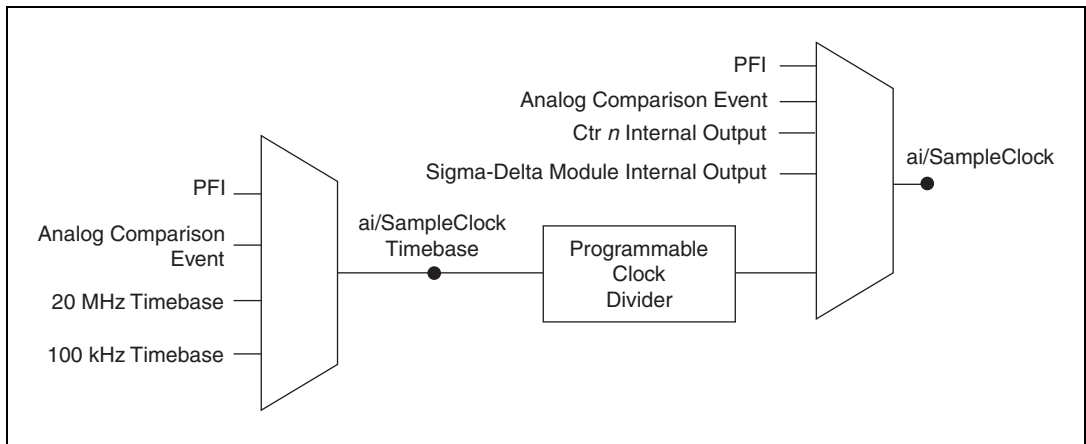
PFI
Analog Comparison Event
Ctr *n* Internal Output
Sigma-Delta Module Internal Output
ai/SampleClock

PFI
Analog Comparison Event
20 MHz Timebase
100 kHz Timebase

ai/SampleClock Timebase

Programmable Clock Divider